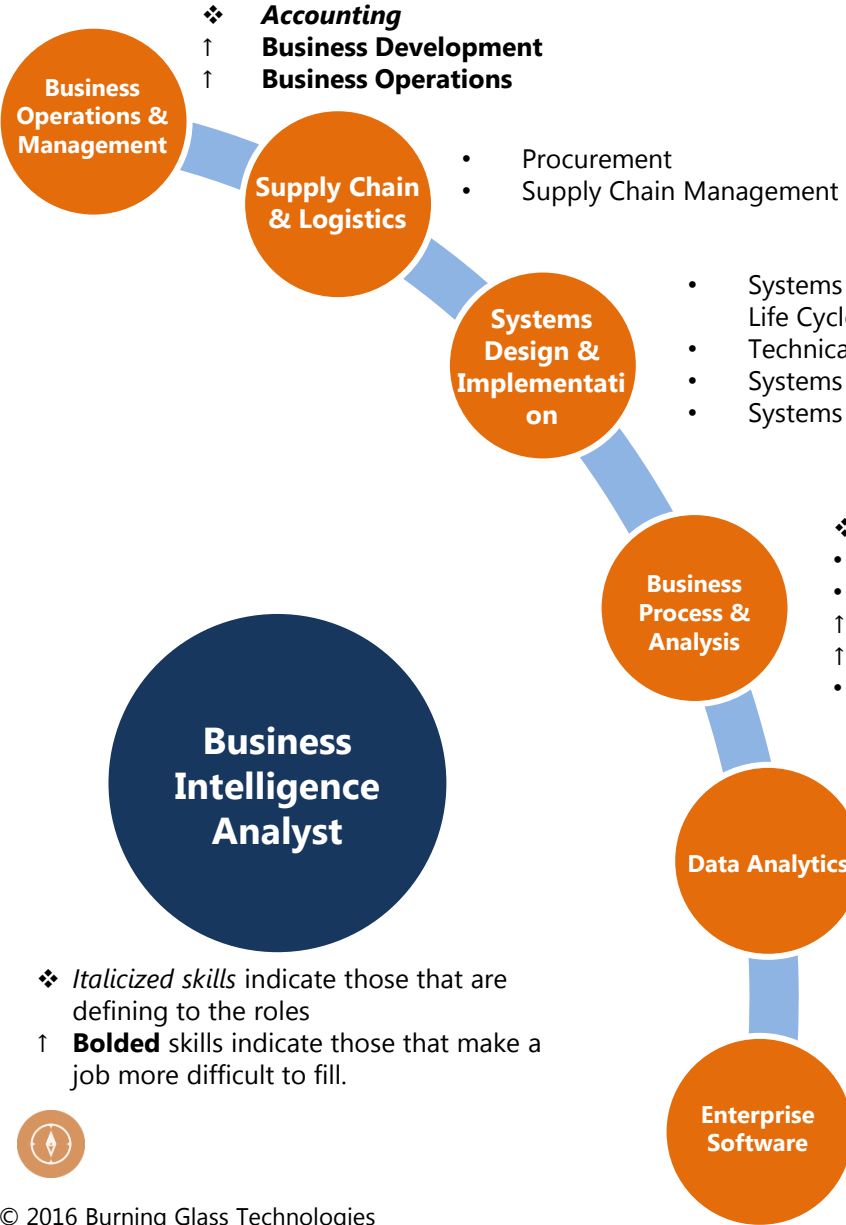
❖ ***Accounting***
↑ **Business Development**
↑ **Business Operations**

**Business Operations & Management**

**Supply Chain & Logistics**

• Procurement
• Supply Chain Management

**Systems Design & Implementation**

• Systems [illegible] Life Cycl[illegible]
• Technica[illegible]
• Systems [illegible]
• Systems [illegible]

❖ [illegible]
• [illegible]
• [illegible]
↑ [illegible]
↑ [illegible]
• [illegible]

**Business Process & Analysis**

**Business Intelligence Analyst**

**Data Analytics**

**Enterprise Software**

❖ *Italicized skills* indicate those that are defining to the roles
↑ **Bolded** skills indicate those that make a job more difficult to fill.

© 2016 Burning Glass Technologies